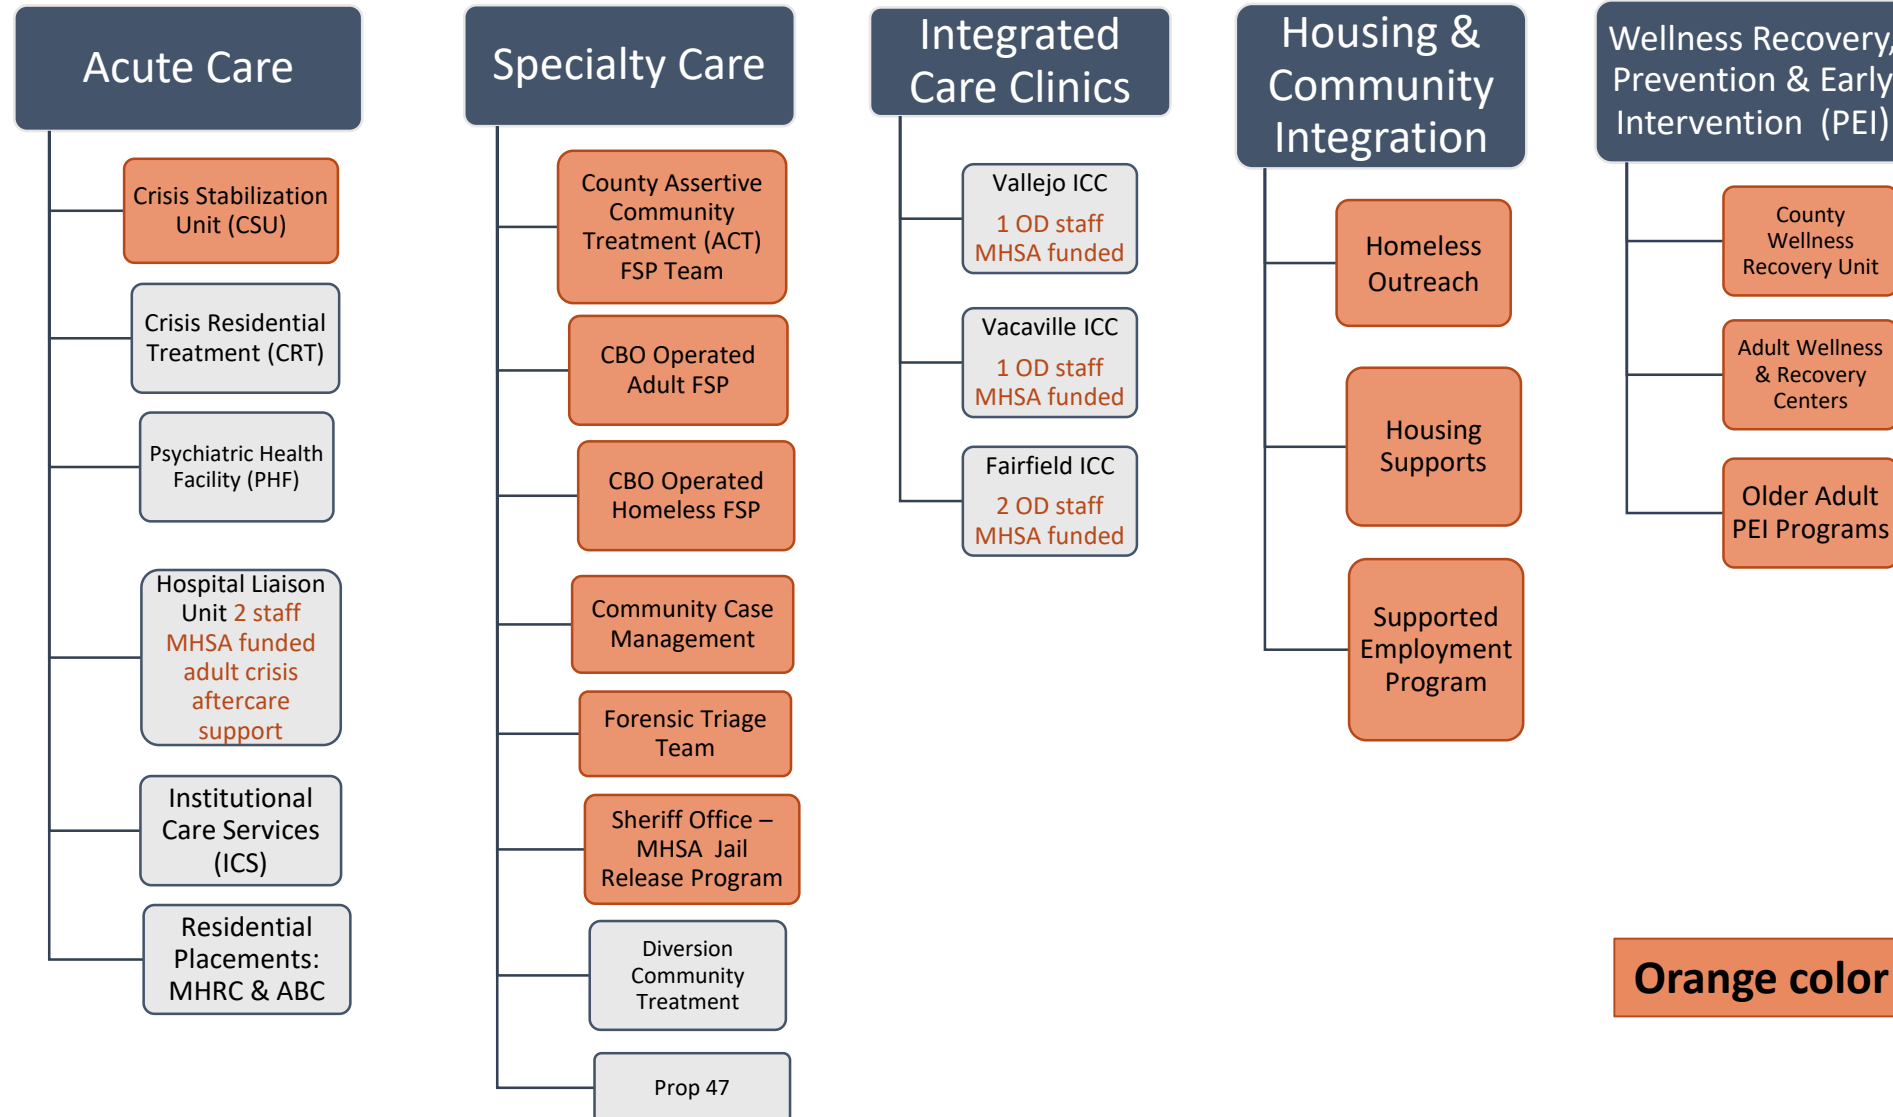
Acute Care

Crisis Stabilization Unit (CSU)

Crisis Residential Treatment (CRT)

Psychiatric Health Facility (PHF)

Hospital Liaison Unit 2 staff MHSA funded adult crisis aftercare support

Institutional Care Services (ICS)

Residential Placements: MHRC & ABC

Specialty Care

County Assertive Community Treatment (ACT) FSP Team

CBO Operated Adult FSP

CBO Operated Homeless FSP

Community Case Management

Forensic Triage Team

Sheriff Office – MHSA Jail Release Program

Diversion Community Treatment

Prop 47

Integrated Care Clinics

Vallejo ICC
1 OD staff MHSA funded

Vacaville ICC
1 OD staff MHSA funded

Fairfield ICC
2 OD staff MHSA funded

Housing & Community Integration

Homeless Outreach

Housing Supports

Supported Employment Program

Wellness Recovery, Prevention & Early Intervention (PEI)

County Wellness Recovery Unit

Adult Wellness & Recovery Centers

Older Adult PEI Programs

Orange color